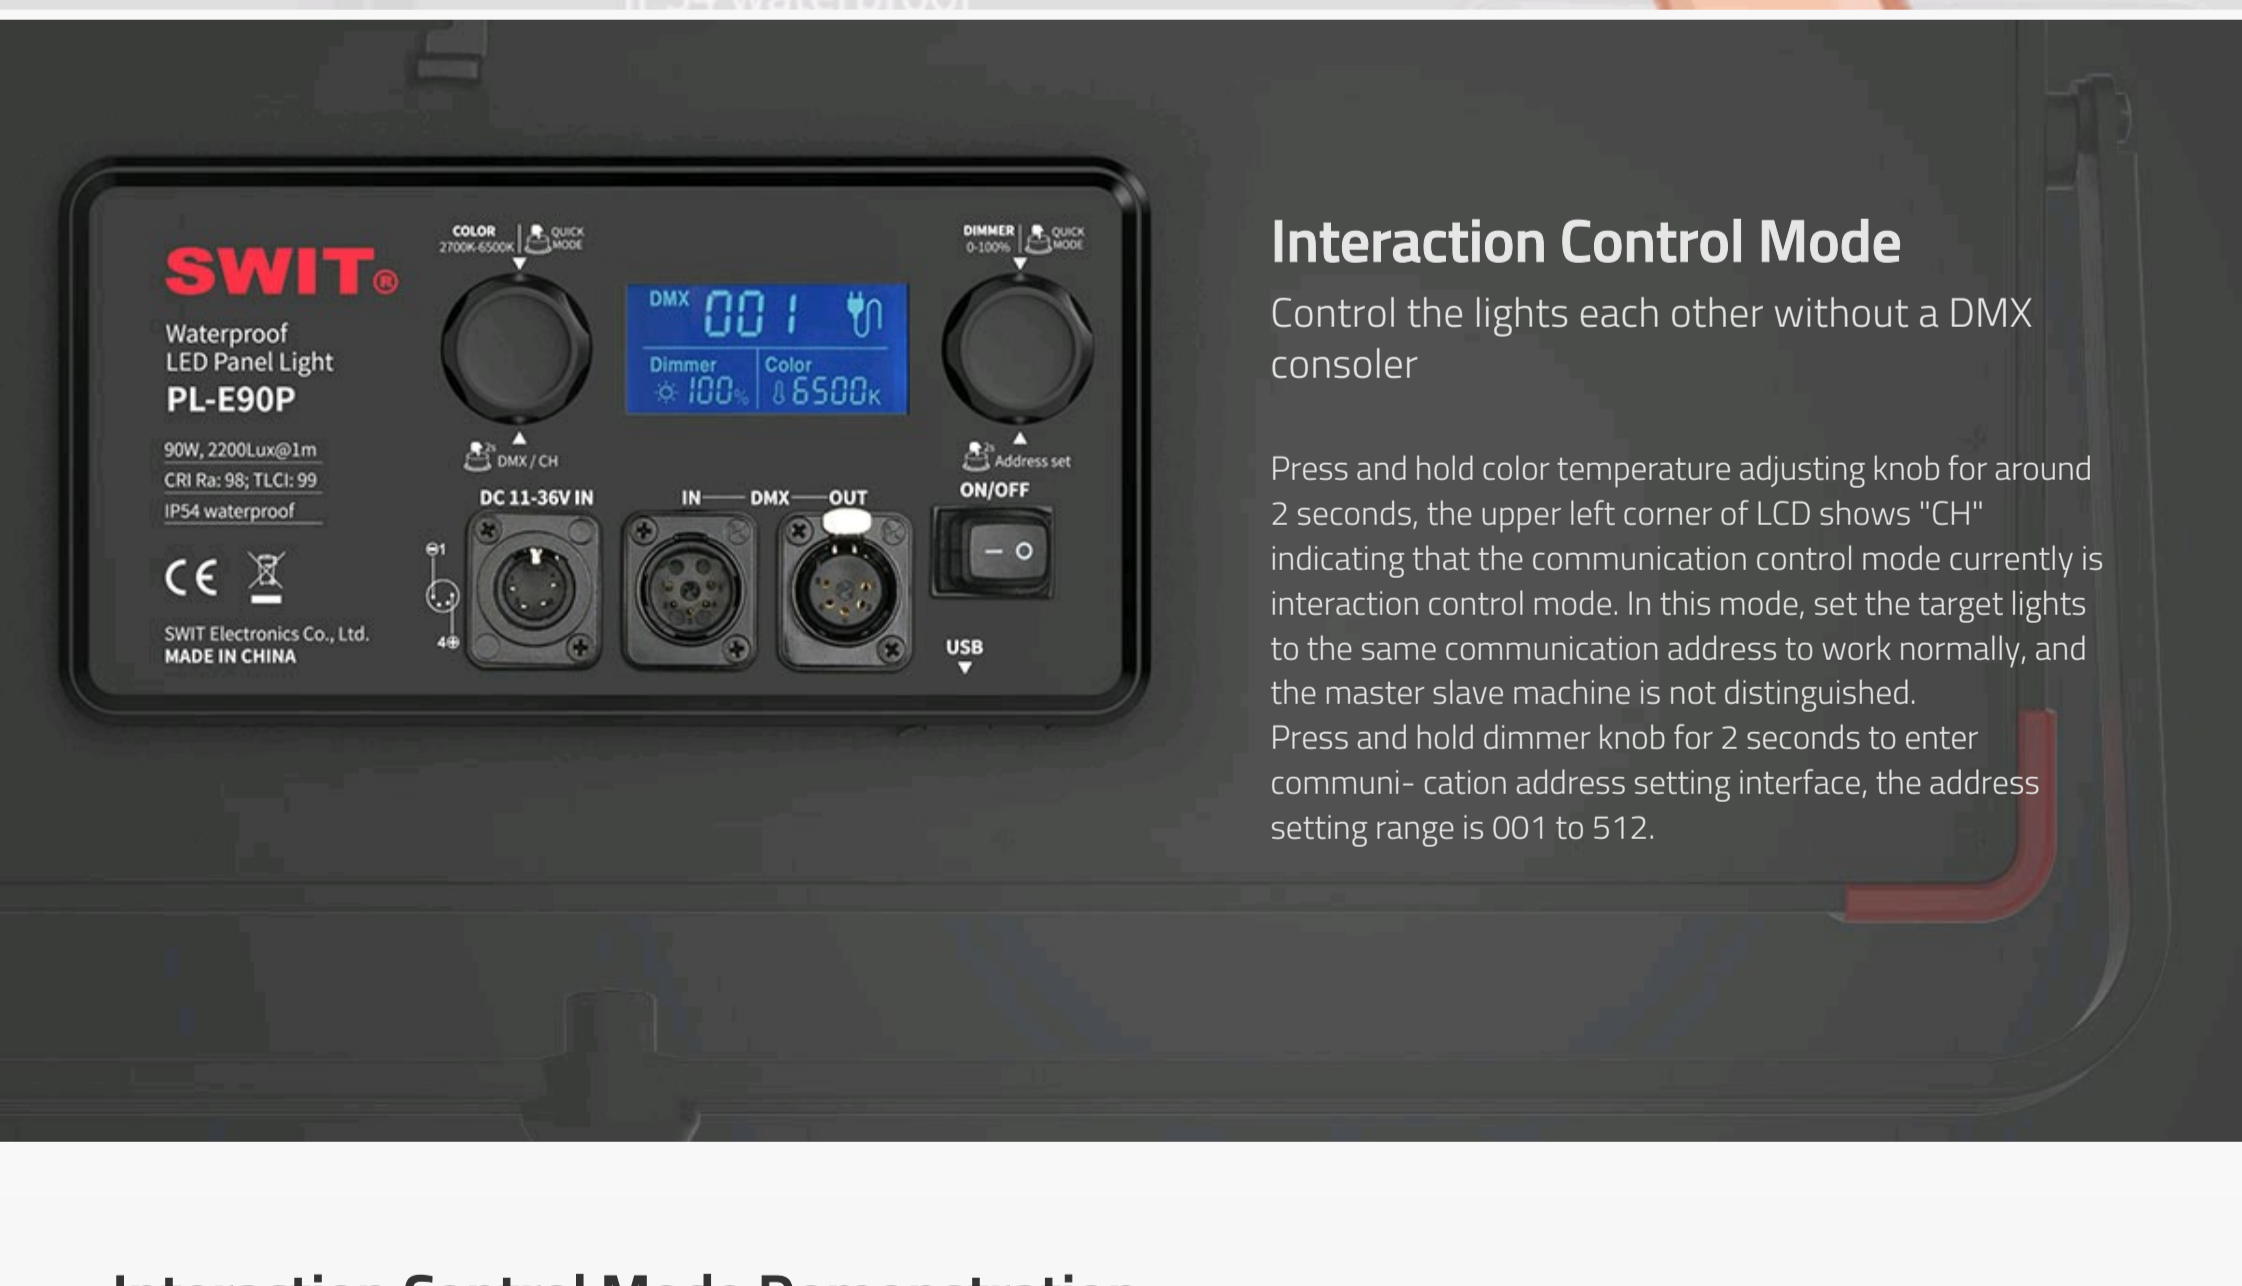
SWIT®
Waterproof
LED Panel Light
PL-E90P
90W, 2200Lux@1m
CRI Ra: 98; TLCI: 99
IP54 waterproof
CE
SWIT Electronics Co., Ltd.
MADE IN CHINA

COLOR 2700K-6500K
QUICK MODE
DMX 001
Dimmer 100%
Color 6500K
DIMMER 0-100%
QUICK MODE
2s DMX / CH
2s Address set
DC 11-36V IN
IN DMX OUT
ON/OFF
1
4
USB

Interaction Control Mode

Control the lights each other without a DMX consoler

Press and hold color temperature adjusting knob for around 2 seconds, the upper left corner of LCD shows "CH" indicating that the communication control mode currently is interaction control mode. In this mode, set the target lights to the same communication address to work normally, and the master slave machine is not distinguished.
Press and hold dimmer knob for 2 seconds to enter communi- cation address setting interface, the address setting range is 001 to 512.

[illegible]